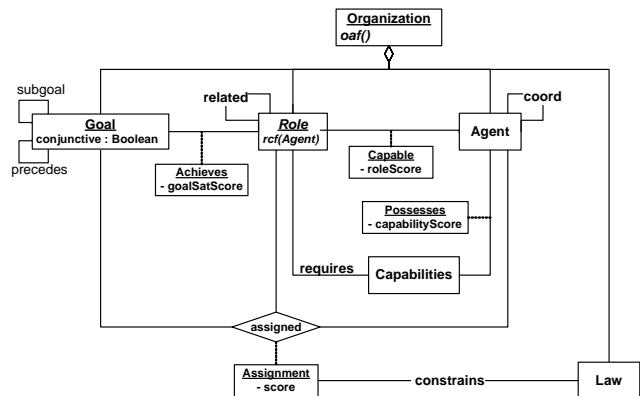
Organization
oaf()

subgoal

Goal
conjunctive : Boolean

precedes

related

Role
rcf(Agent)

Agent

coord

Achieves
- goalSatScore

Capable
- roleScore

Possesses
- capabilityScore

requires

Capabilities

assigned

Assignment
- score

constrains

Law